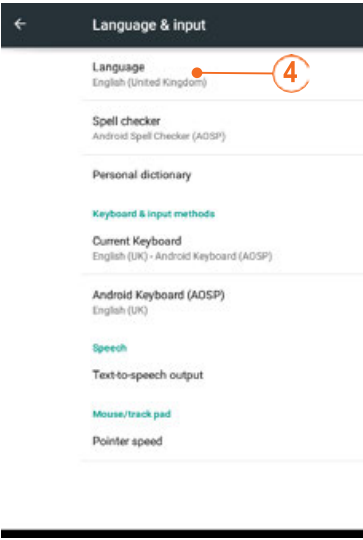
←

Language & input

Language
English (United Kingdom)

4

Spell checker
Android Spell Checker (AOSP)

Personal dictionary

Keyboard & input methods

Current Keyboard
English (UK) - Android Keyboard (AOSP)

Android Keyboard (AOSP)
English (UK)

Speech

Text-to-speech output

Mouse/track pad

Pointer speed